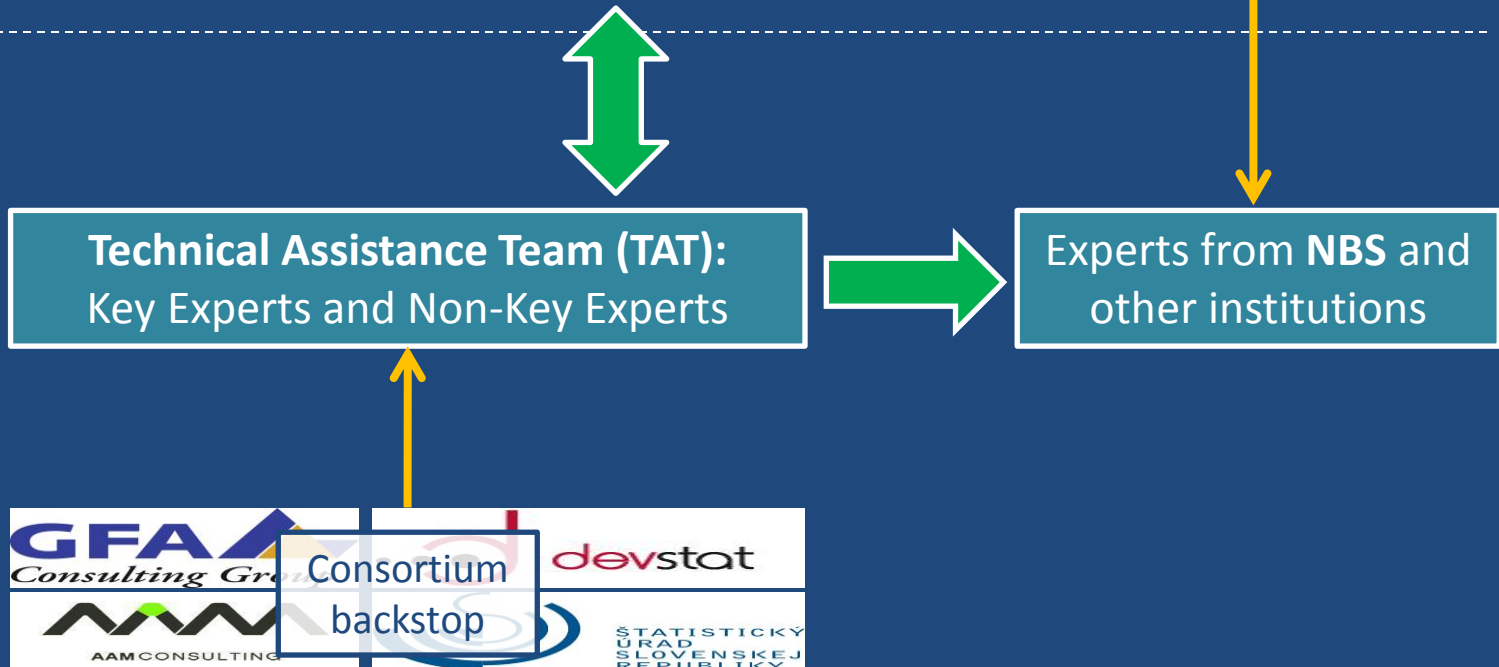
**Technical Assistance Team (TAT):** Key Experts and Non-Key Experts

Experts from **NBS** and other institutions

GFA Consulting Grou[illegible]

devstat

AAM CONSULTING

ŠTATISTICKÝ ÚRAD SLOVENSKEJ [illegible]

Consortium backstop